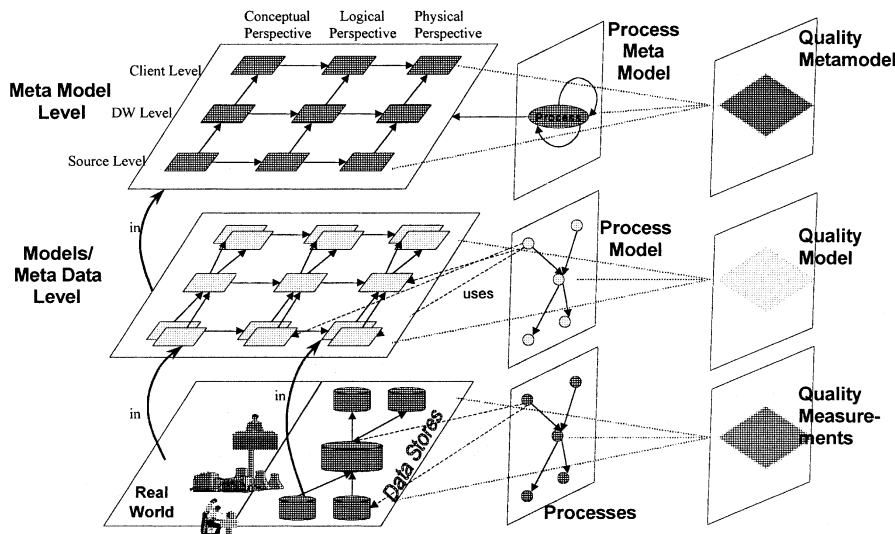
Conceptual Perspective
Logical Perspective
Physical Perspective

Process Meta Model

Quality Metamodel

Meta Model Level

Client Level
DW Level
Source Level

Process

in

Models/ Meta Data Level

Process Model

Quality Model

uses

in

in

Data Stores

Quality Measurements

Real World

Processes